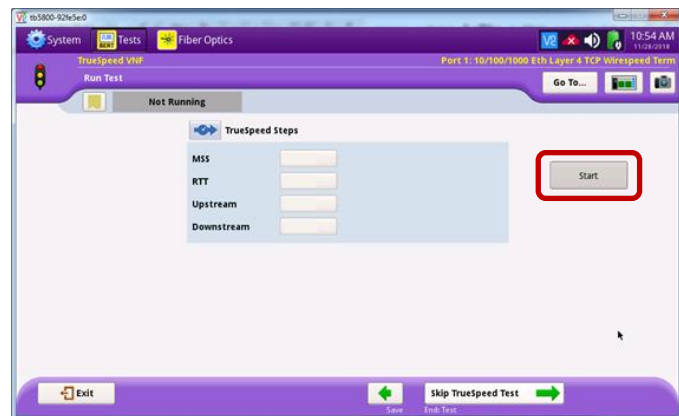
tb5800-92fe5e0

System
BERT Tests
Fiber Optics

10:54 AM
11/28/2018

TrueSpeed VNF
Port 1: 10/100/1000 Eth Layer 4 TCP Wirespeed Term

Run Test

Go To...

Not Running

TrueSpeed Steps

MSS
RTT
Upstream
Downstream

Start

Exit

Save

Skip TrueSpeed Test
Exit Test